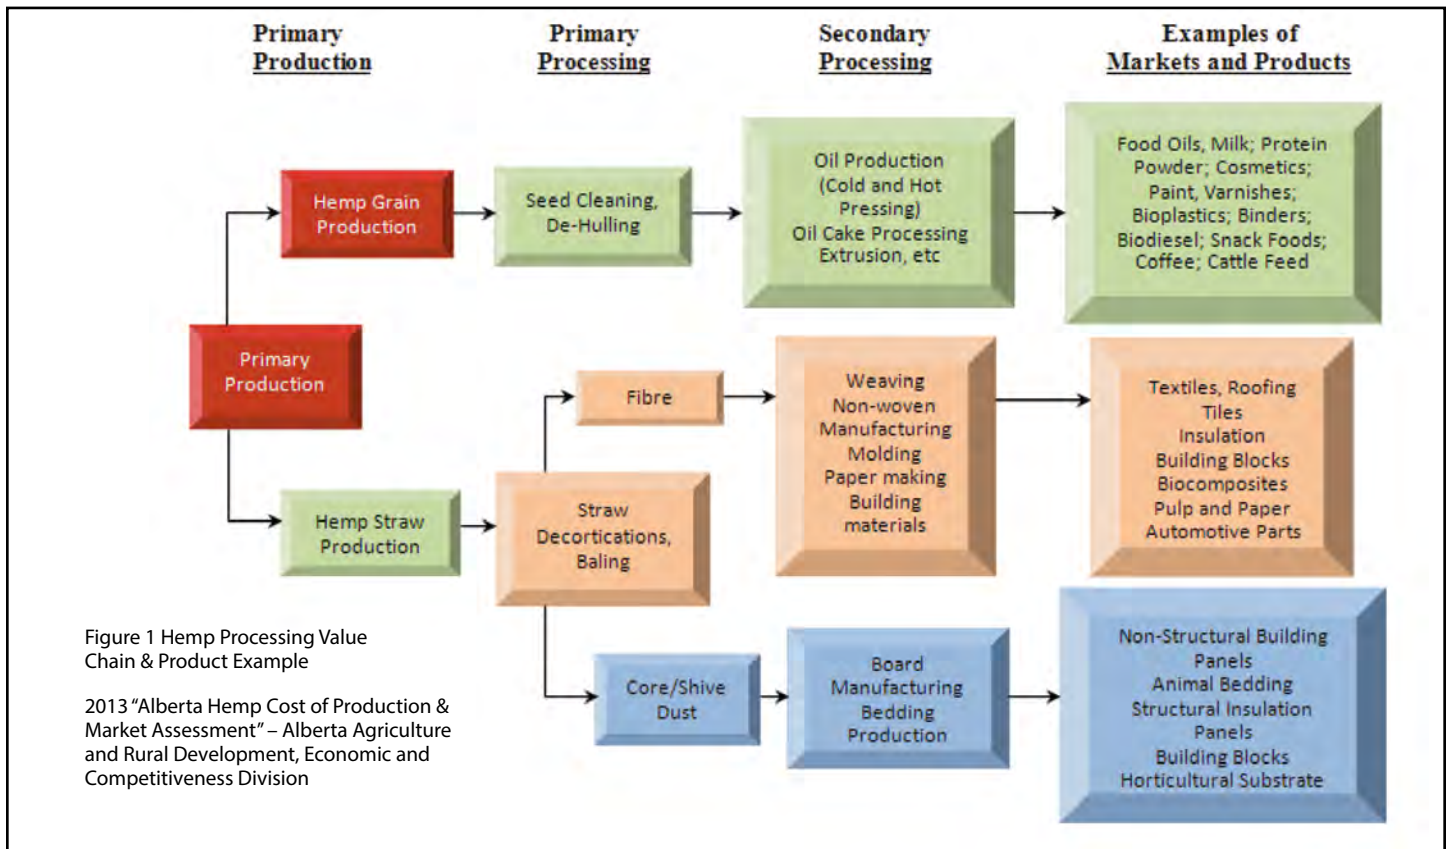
Primary Production

Primary Processing

Secondary Processing

Examples of Markets and Products

Hemp Grain Production

Seed Cleaning, De-Hulling

Oil Production (Cold and Hot Pressing) Oil Cake Processing Extrusion, etc

Food Oils, Milk; Protein Powder; Cosmetics; Paint, Varnishes; Bioplastics; Binders; Biodiesel; Snack Foods; Coffee; Cattle Feed

Primary Production

Fibre

Weaving Non-woven Manufacturing Molding Paper making Building materials

Textiles, Roofing Tiles Insulation Building Blocks Biocomposites Pulp and Paper Automotive Parts

Hemp Straw Production

Straw Decortications, Baling

Core/Shive Dust

Board Manufacturing Bedding Production

Non-Structural Building Panels Animal Bedding Structural Insulation Panels Building Blocks Horticultural Substrate

Figure 1 Hemp Processing Value Chain & Product Example

2013 "Alberta Hemp Cost of Production & Market Assessment" – Alberta Agriculture and Rural Development, Economic and Competitiveness Division